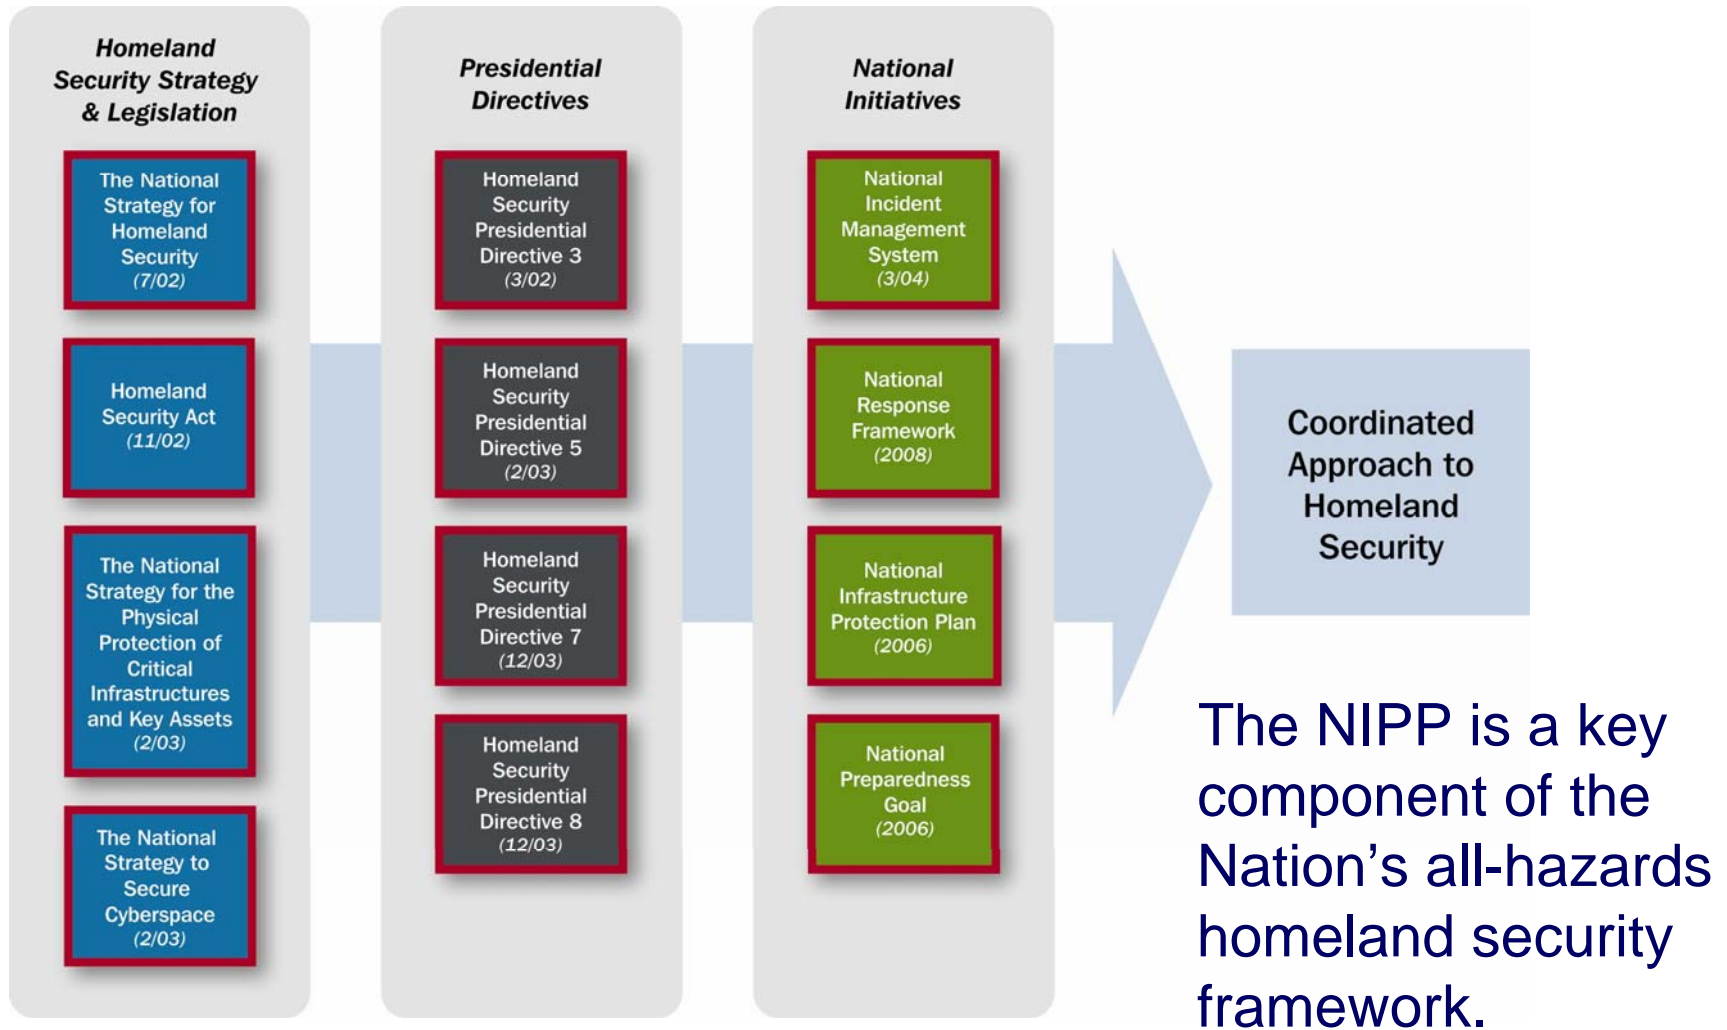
Homeland Security Strategy & Legislation

The National Strategy for Homeland Security (7/02)

Homeland Security Act (11/02)

The National Strategy for the Physical Protection of Critical Infrastructures and Key Assets (2/03)

The National Strategy to Secure Cyberspace (2/03)

Presidential Directives

Homeland Security Presidential Directive 3 (3/02)

Homeland Security Presidential Directive 5 (2/03)

Homeland Security Presidential Directive 7 (12/03)

Homeland Security Presidential Directive 8 (12/03)

National Initiatives

National Incident Management System (3/04)

National Response Framework (2008)

National Infrastructure Protection Plan (2006)

National Preparedness Goal (2006)

Coordinated Approach to Homeland Security

The NIPP is a key component of the Nation's all-hazards homeland security framework.